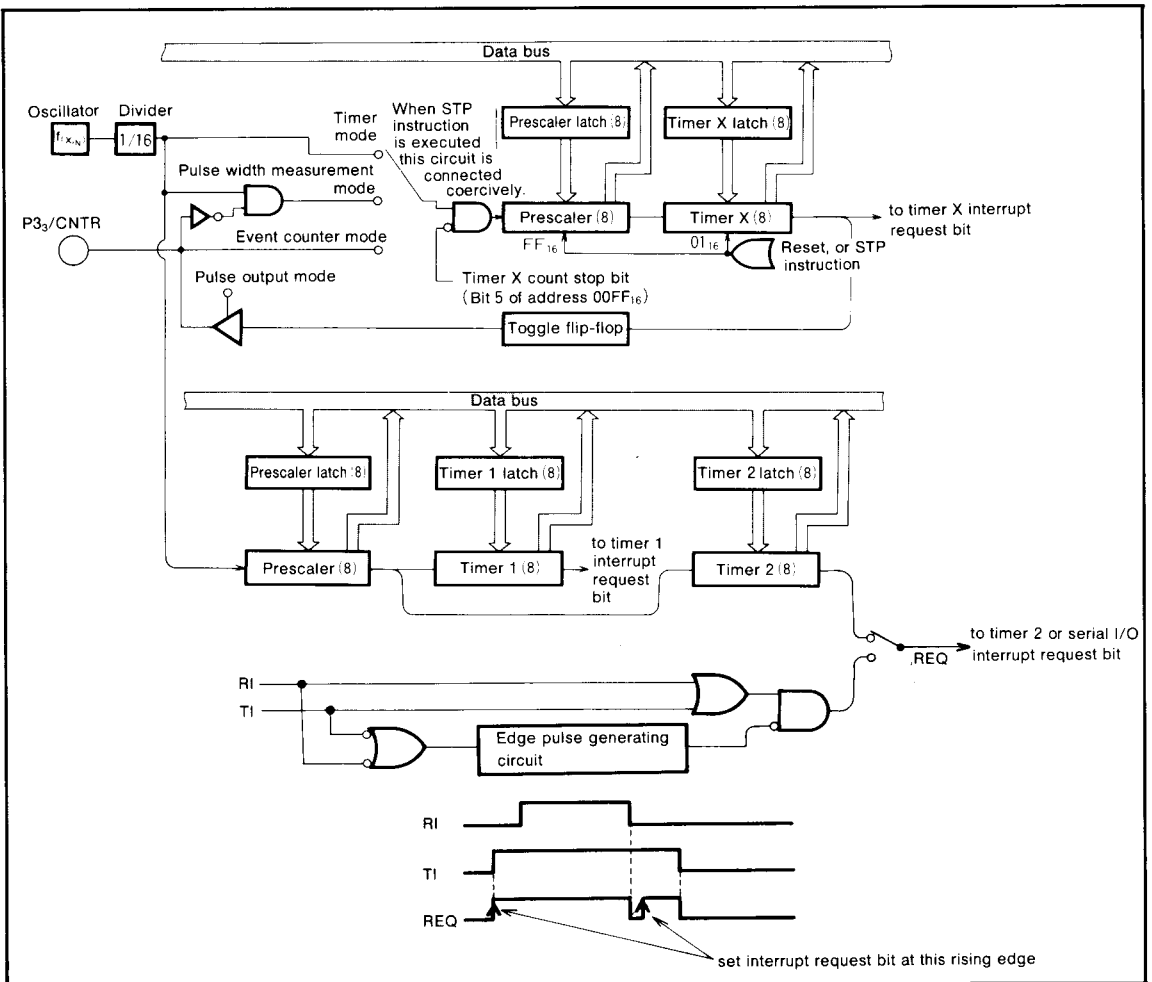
Data bus

Oscillator

Divider

$f_{X_{IN}}$

1/16

Timer mode

When STP instruction is executed this circuit is connected coercively.

Prescaler latch (8)

Timer X latch (8)

Pulse width measurement mode

$P3_3$/CNTR

Event counter mode

Prescaler (8)

Timer X (8)

to timer X interrupt request bit

$FF_{16}$

$01_{16}$

Reset, or STP instruction

Pulse output mode

Timer X count stop bit (Bit 5 of address $00FF_{16}$)

Toggle flip-flop

Data bus

Prescaler latch (8)

Timer 1 latch (8)

Timer 2 latch (8)

Prescaler (8)

Timer 1 (8)

to timer 1 interrupt request bit

Timer 2 (8)

REQ

to timer 2 or serial I/O interrupt request bit

RI

TI

Edge pulse generating circuit

RI

TI

REQ

set interrupt request bit at this rising edge